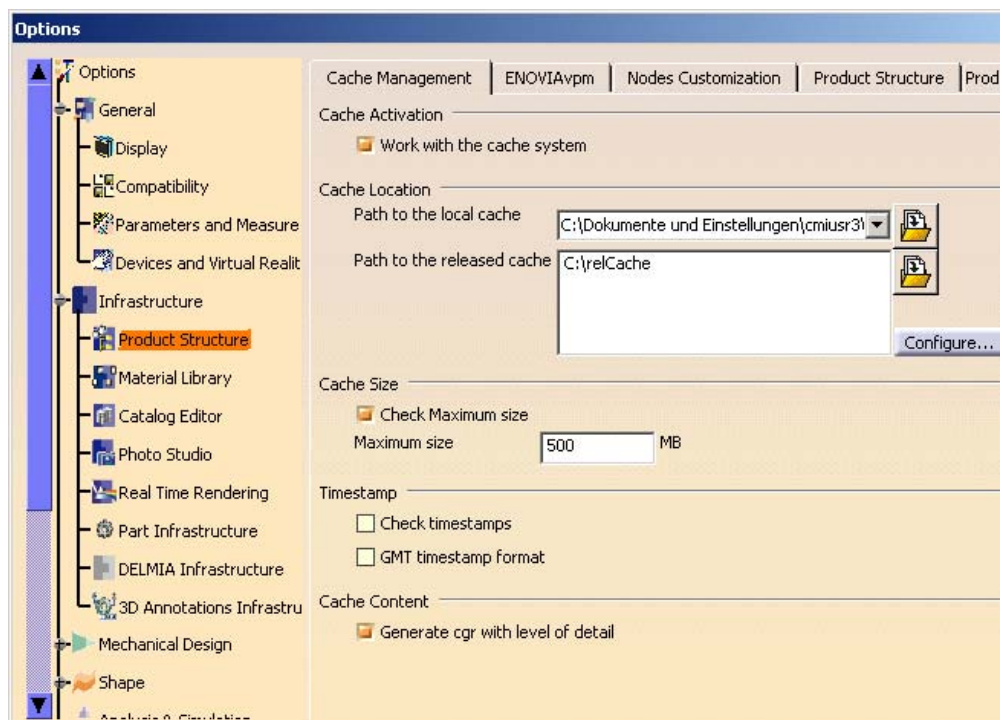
Options

Options
General
Display
Compatibility
Parameters and Measure
Devices and Virtual Realit
Infrastructure
Product Structure
Material Library
Catalog Editor
Photo Studio
Real Time Rendering
Part Infrastructure
DELMIA Infrastructure
3D Annotations Infrastru
Mechanical Design
Shape
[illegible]

Cache Management | ENOVIAvpm | Nodes Customization | Product Structure | Prod

Cache Activation
Work with the cache system

Cache Location
Path to the local cache C:\Dokumente und Einstellungen\cmiusr3\
Path to the released cache C:\relCache
Configure...

Cache Size
Check Maximum size
Maximum size 500 MB

Timestamp
Check timestamps
GMT timestamp format

Cache Content
Generate cgr with level of detail